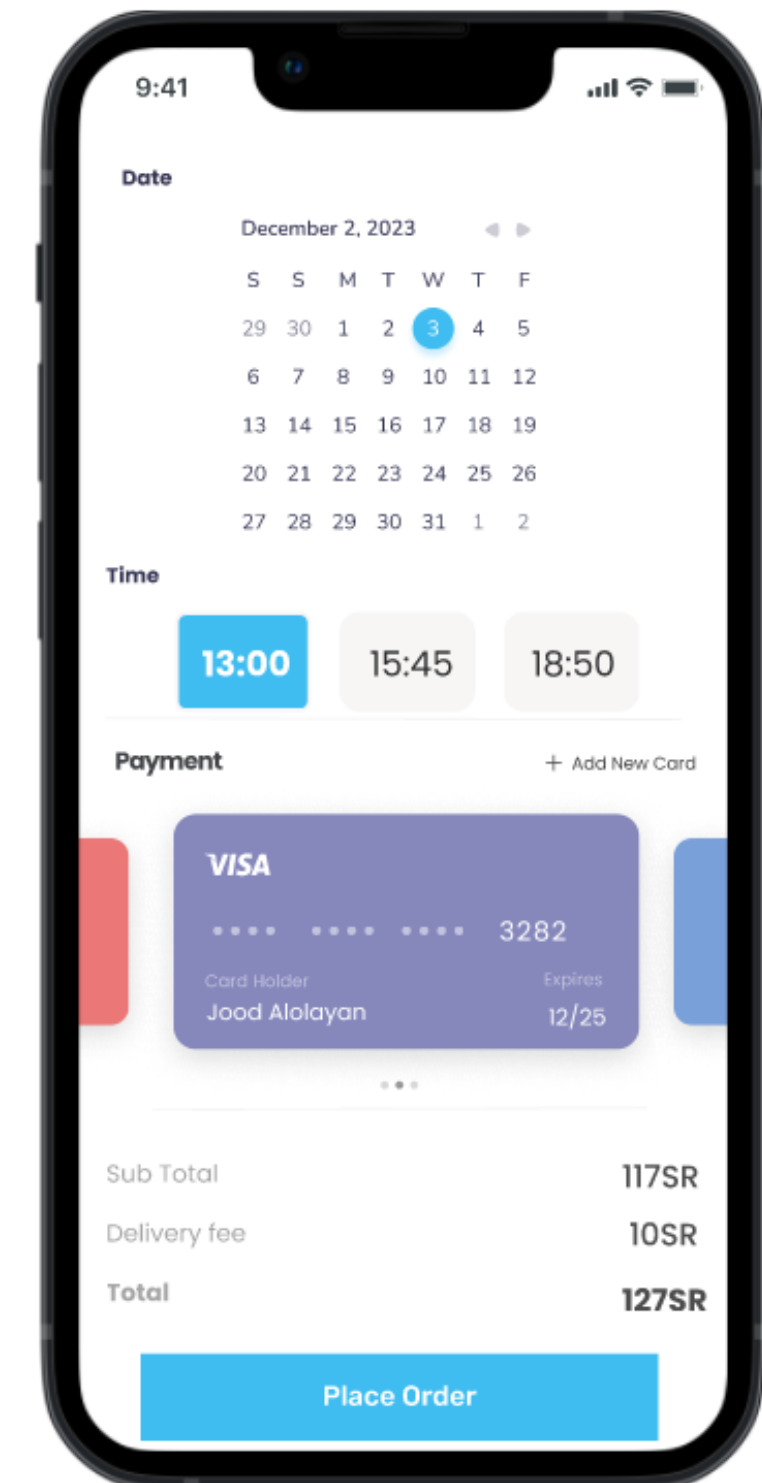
9:41

Date

December 2, 2023

| S | S | M | T | W | T | F |
|---|---|---|---|---|---|---|
| 29 | 30 | 1 | 2 | 3 | 4 | 5 |
| 6 | 7 | 8 | 9 | 10 | 11 | 12 |
| 13 | 14 | 15 | 16 | 17 | 18 | 19 |
| 20 | 21 | 22 | 23 | 24 | 25 | 26 |
| 27 | 28 | 29 | 30 | 31 | 1 | 2 |

Time

13:00 15:45 18:50

Payment

+ Add New Card

VISA

•••• •••• •••• 3282

Card Holder
Jood Alolayan

Expires
12/25

Sub Total 117SR

Delivery fee 10SR

Total 127SR

Place Order